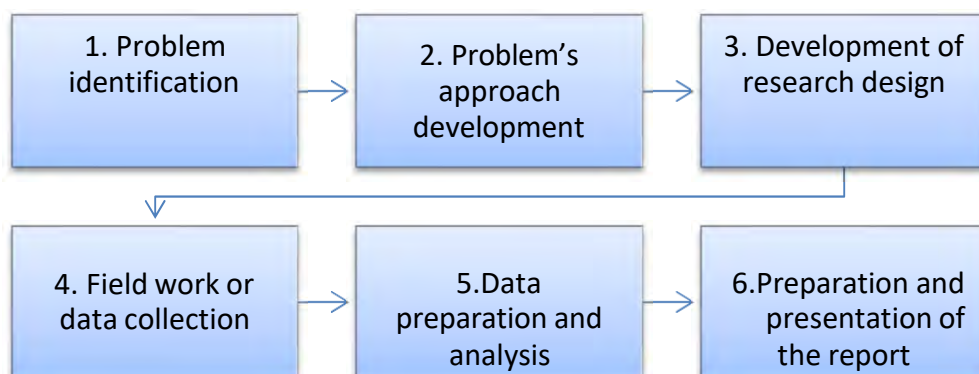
1. Problem identification

2. Problem’s approach development

3. Development of research design

4. Field work or data collection

5.Data preparation and analysis

6.Preparation and presentation of the report